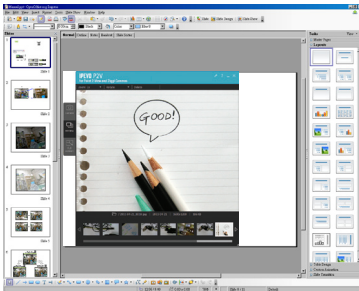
Untitled1 - OpenOffice.org Impress

File Edit View Insert Format Tools Slide Show Window Help

Slides

Normal Outline Notes Handout Slide Sorter

Slide 1

Slide 2

Slide 3

Slide 4

Slide 5

Slide 6

IPEVO P2V

GOOD!

Tasks

Master Pages

Layouts

Slide Design

Custom Animation

Slide Transition

Default